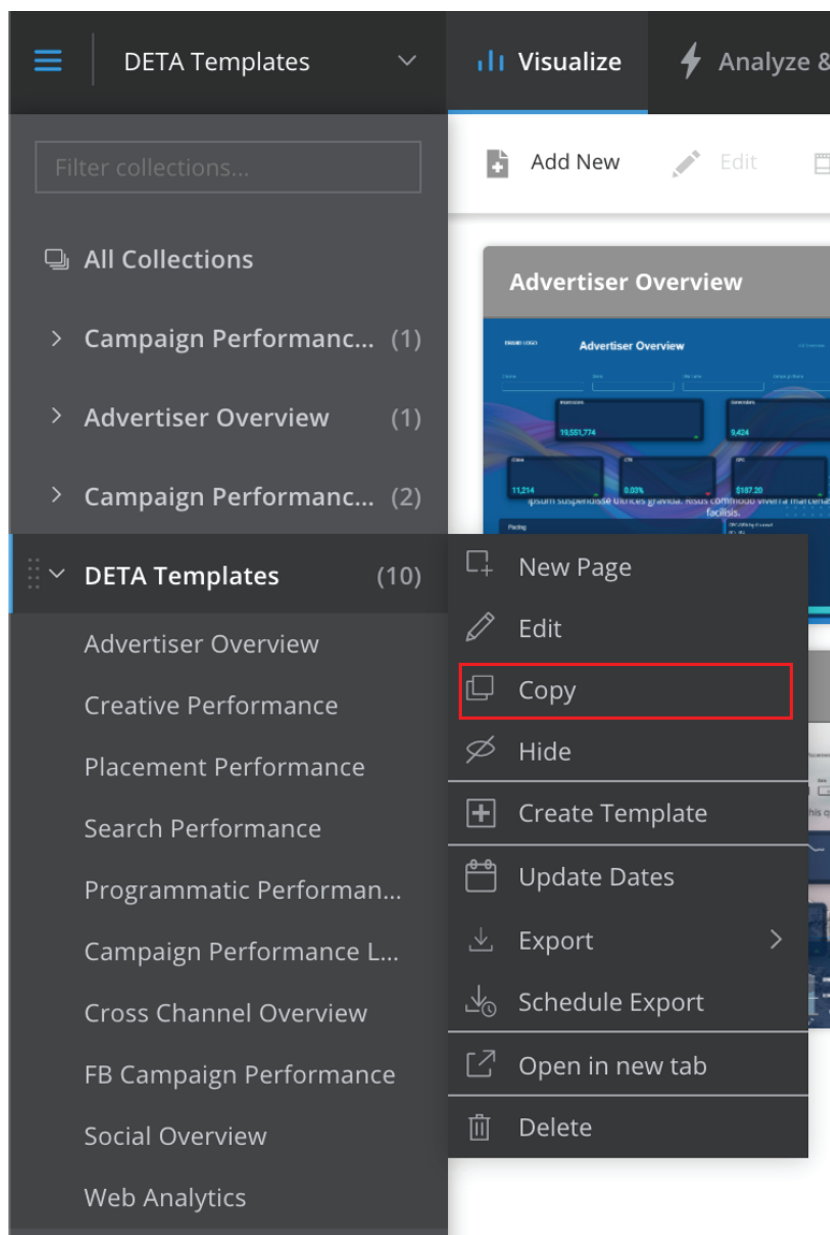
DETA Templates

Visualize

Analyze &

Filter collections...

Add New

Edit

All Collections

Campaign Performanc... (1)

Advertiser Overview (1)

Campaign Performanc... (2)

DETA Templates (10)

Advertiser Overview

Creative Performance

Placement Performance

Search Performance

Programmatic Performan...

Campaign Performance L...

Cross Channel Overview

FB Campaign Performance

Social Overview

Web Analytics

Advertiser Overview

BRAND LOGO

Advertiser Overview

Impressions

19,551,774

Conversions

9,424

Clicks

11,214

CTR

0.03%

CPC

$187.20

ipsum suspendisse ultrices gravida. Risus commodo viverra maecenas facilisis.

Pacing

New Page

Edit

Copy

Hide

Create Template

Update Dates

Export

Schedule Export

Open in new tab

Delete